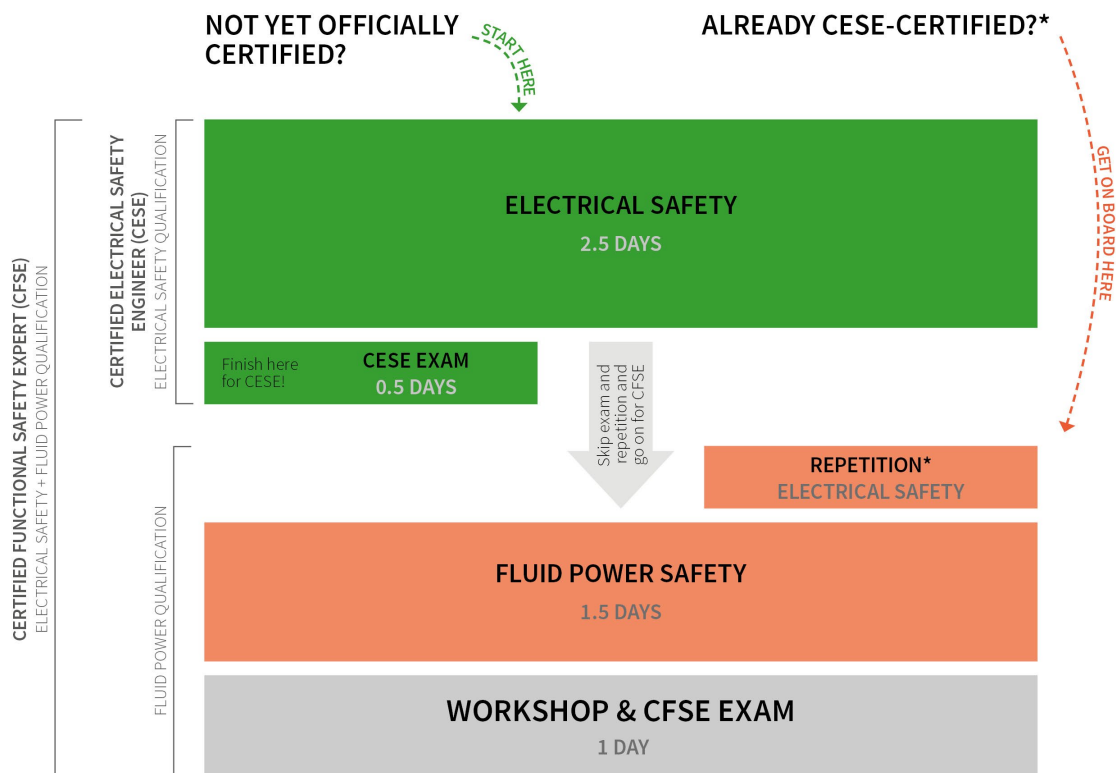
NOT YET OFFICIALLY CERTIFIED?

START HERE

ALREADY CESE-CERTIFIED?*

GET ON BOARD HERE

CERTIFIED FUNCTIONAL SAFETY EXPERT (CFSE)
ELECTRICAL SAFETY + FLUID POWER QUALIFICATION

CERTIFIED ELECTRICAL SAFETY ENGINEER (CESE)
ELECTRICAL SAFETY QUALIFICATION

ELECTRICAL SAFETY
2.5 DAYS

Finish here for CESE!

CESE EXAM
0.5 DAYS

Skip exam and repetition and go on for CFSE

FLUID POWER QUALIFICATION

REPETITION*
ELECTRICAL SAFETY

FLUID POWER SAFETY
1.5 DAYS

WORKSHOP & CFSE EXAM
1 DAY